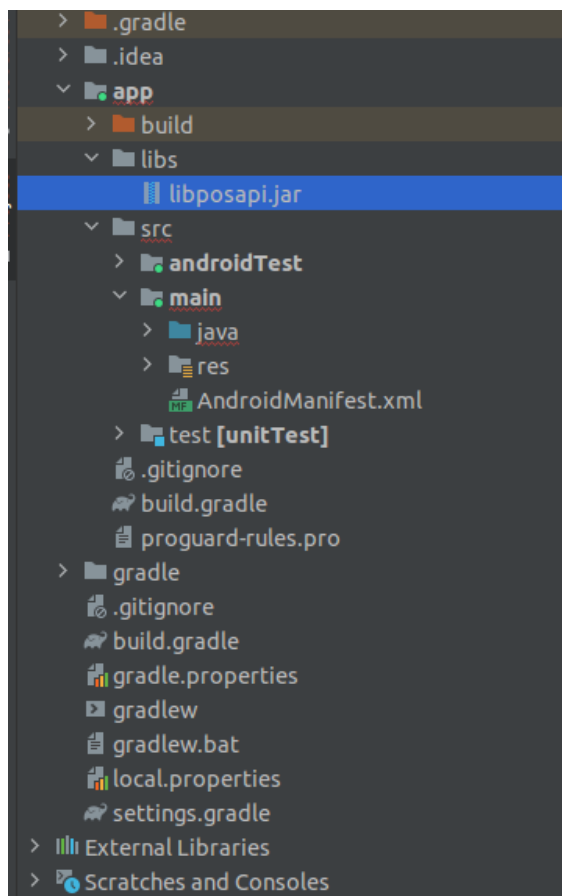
.gradle
.idea
app
build
libs
libposapi.jar
src
androidTest
main
java
res
MF AndroidManifest.xml
test [unitTest]
.gitignore
build.gradle
proguard-rules.pro
gradle
.gitignore
build.gradle
gradle.properties
gradlew
gradlew.bat
local.properties
settings.gradle
External Libraries
Scratches and Consoles